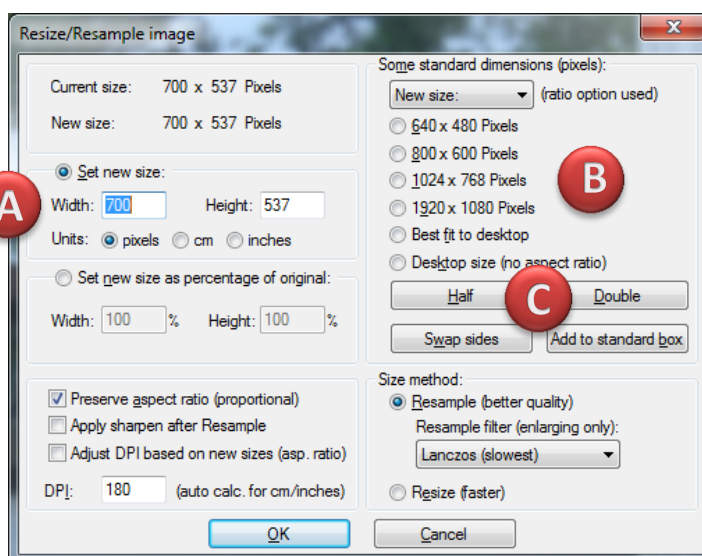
Resize/Resample image

Current size: 700 x 537 Pixels

New size: 700 x 537 Pixels

Set new size:

A

Width: 700

Height: 537

Units: pixels cm inches

Set new size as percentage of original:

Width: 100 %

Height: 100 %

Preserve aspect ratio (proportional)

Apply sharpen after Resample

Adjust DPI based on new sizes (asp. ratio)

DPI: 180 (auto calc. for cm/inches)

Some standard dimensions (pixels):

New size: (ratio option used)

640 x 480 Pixels

800 x 600 Pixels

1024 x 768 Pixels

1920 x 1080 Pixels

B

Best fit to desktop

Desktop size (no aspect ratio)

Half

C

Double

Swap sides

Add to standard box

Size method:

Resample (better quality)

Resample filter (enlarging only):

Lanczos (slowest)

Resize (faster)

OK

Cancel